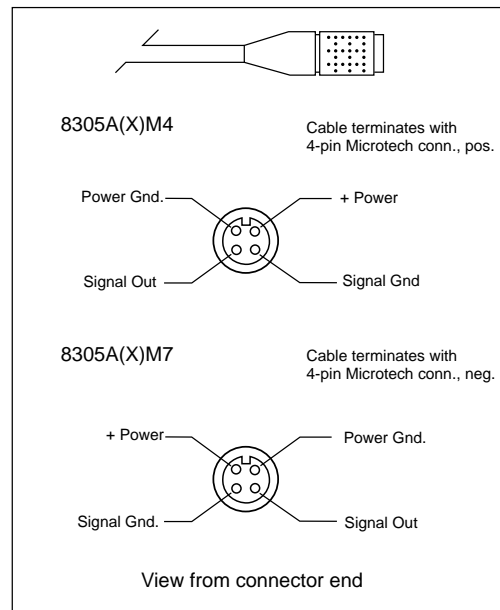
8305A(X)M4

Cable terminates with 4-pin Microtech conn., pos.

Power Gnd.

+ Power

Signal Out

Signal Gnd

8305A(X)M7

Cable terminates with 4-pin Microtech conn., neg.

+ Power

Power Gnd.

Signal Gnd.

Signal Out

View from connector end